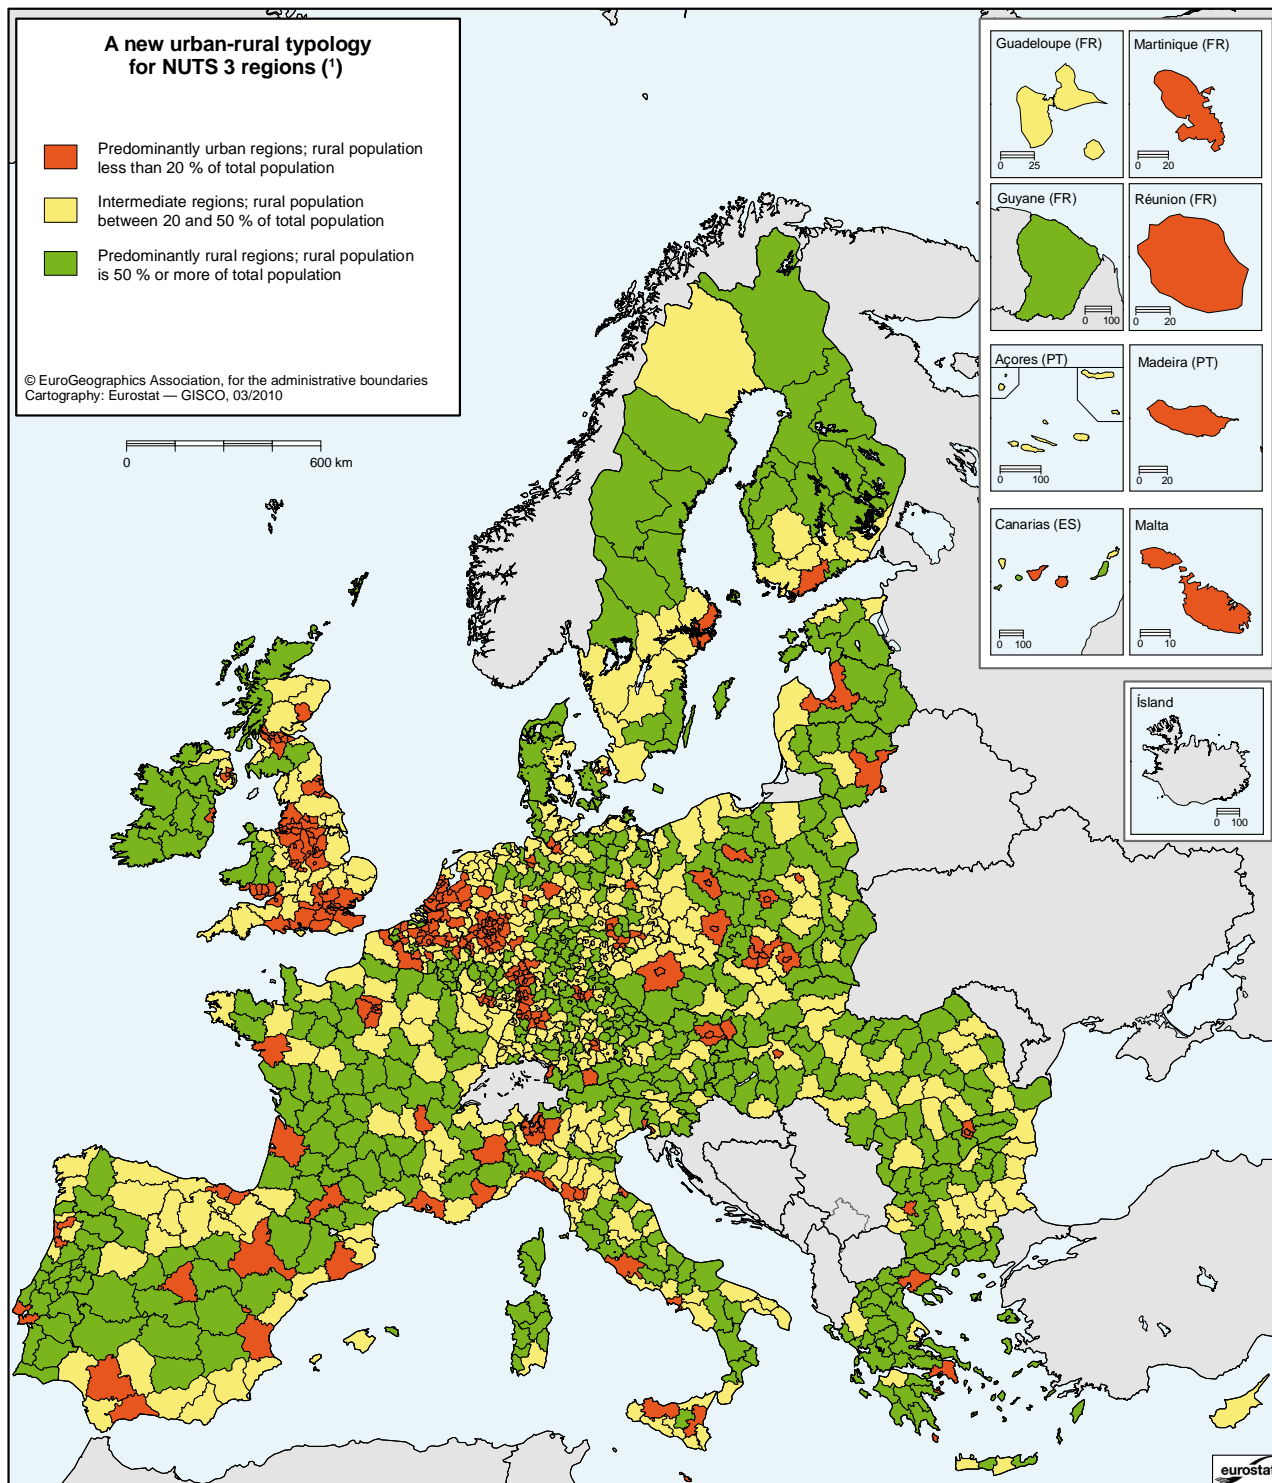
A new urban-rural typology for NUTS 3 regions ($^1$)

Predominantly urban regions; rural population less than 20 % of total population

Intermediate regions; rural population between 20 and 50 % of total population

Predominantly rural regions; rural population is 50 % or more of total population

© EuroGeographics Association, for the administrative boundaries
Cartography: Eurostat — GISCO, 03/2010

0 600 km

Guadeloupe (FR)
0 25

Martinique (FR)
0 20

Guyane (FR)
0 100

Réunion (FR)
0 20

Açores (PT)
0 100

Madeira (PT)
0 20

Canarias (ES)
0 100

Malta
0 10

Ísland
0 100

eurostat